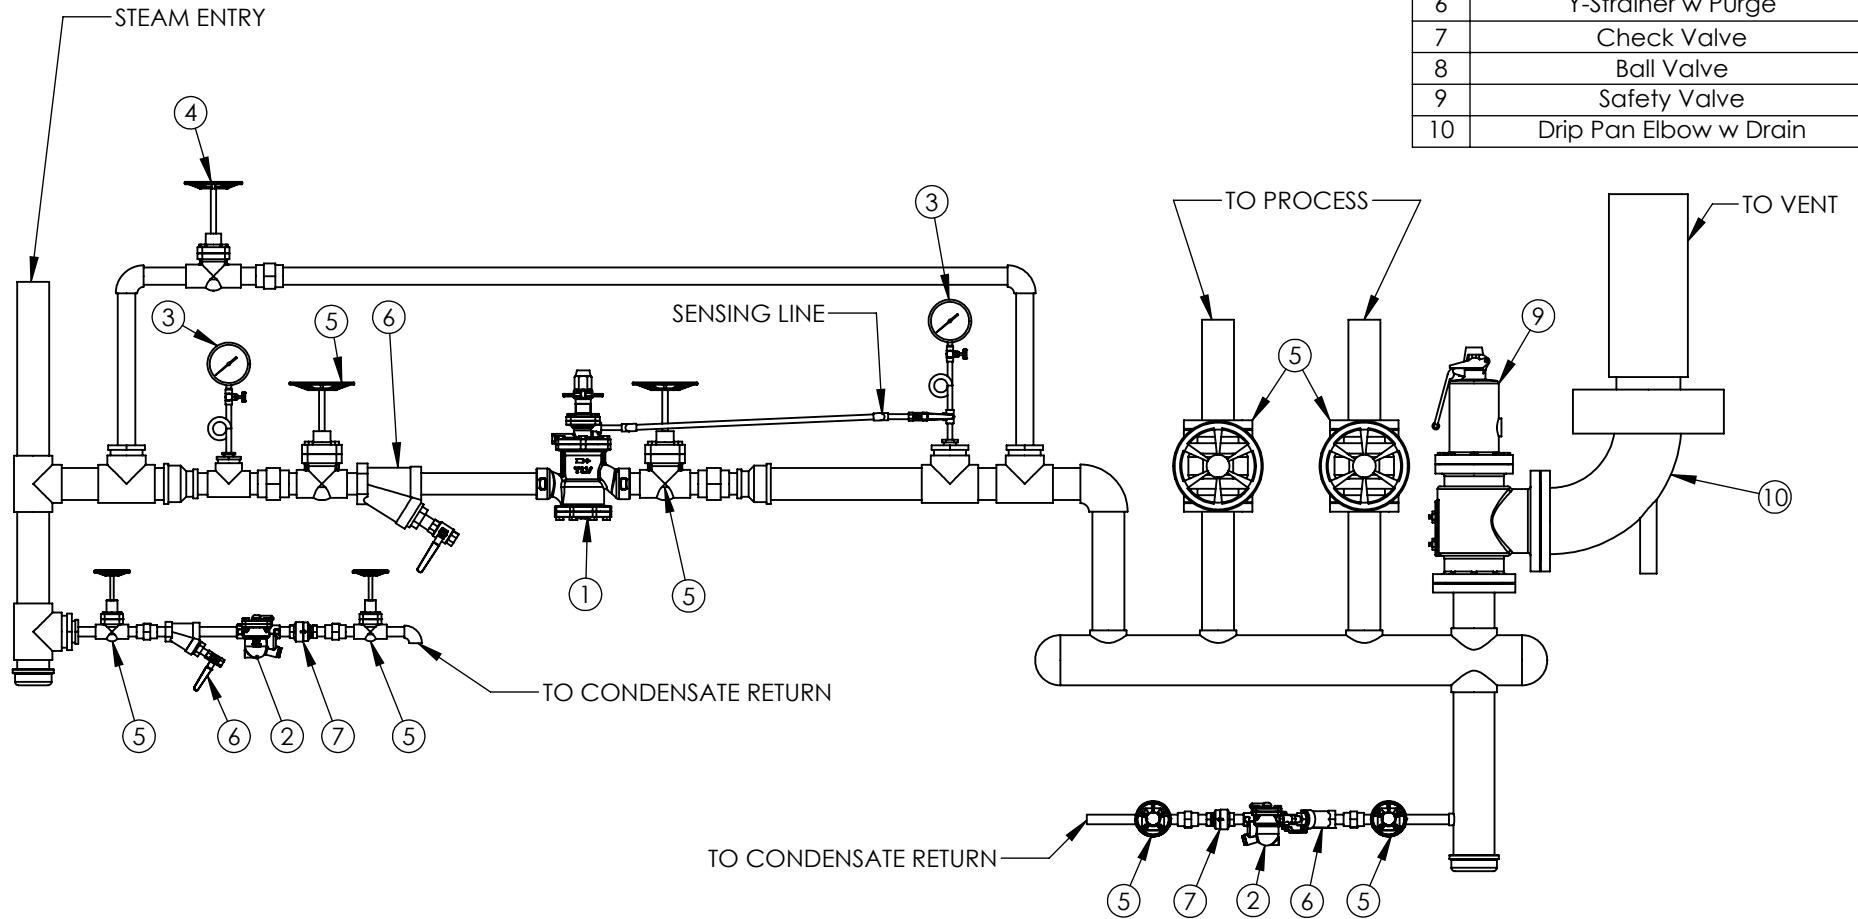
| 6 | Y-Strainer w Purge |
|---|---|
| 7 | Check Valve |
| 8 | Ball Valve |
| 9 | Safety Valve |
| 10 | Drip Pan Elbow w Drain |

STEAM ENTRY

4

3

TO PROCESS

TO VENT

3

5

6

SENSING LINE

9

5

10

1

5

5

6

2

7

5

TO CONDENSATE RETURN

TO CONDENSATE RETURN

5

7

2

6

5